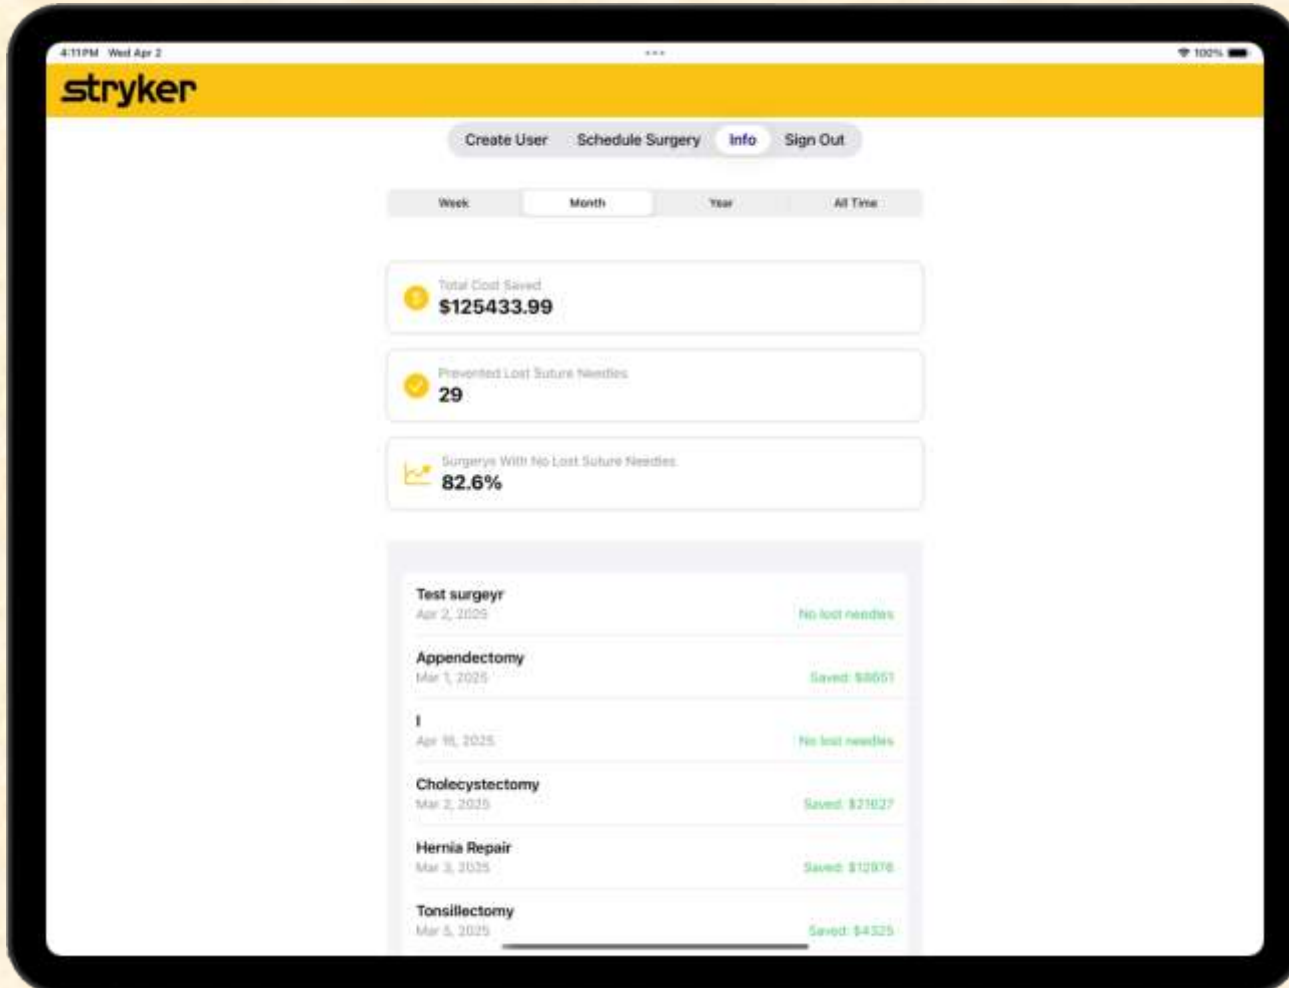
4:11 PM Wed Apr 2

100%

stryker

Create User Schedule Surgery Info Sign Out

Week Month Year All Time

Total Cost Saved
$125433.99

Prevented Lost Suture Needles
29

Surgerys With No Lost Suture Needles
82.6%

Test surgeyr
Apr 2, 2025
No lost needles

Appendectomy
Mar 1, 2025
Saved: $8651

I
Apr 16, 2025
No lost needles

Cholecystectomy
Mar 2, 2025
Saved: $21627

Hernia Repair
Mar 3, 2025
Saved: $12976

Tonsillectomy
Mar 5, 2025
Saved: $4325